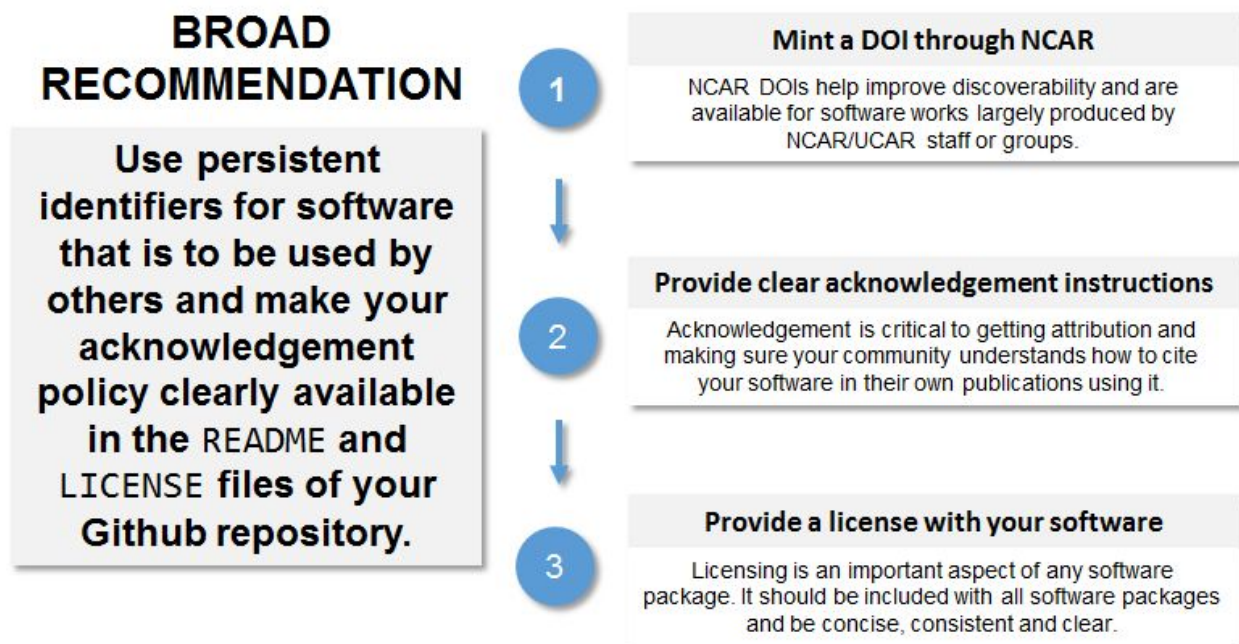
BROAD RECOMMENDATION

Use persistent identifiers for software that is to be used by others and make your acknowledgement policy clearly available in the README and LICENSE files of your Github repository.

1

Mint a DOI through NCAR

NCAR DOIs help improve discoverability and are available for software works largely produced by NCAR/UCAR staff or groups.

2

Provide clear acknowledgement instructions

Acknowledgement is critical to getting attribution and making sure your community understands how to cite your software in their own publications using it.

3

Provide a license with your software

Licensing is an important aspect of any software package. It should be included with all software packages and be concise, consistent and clear.